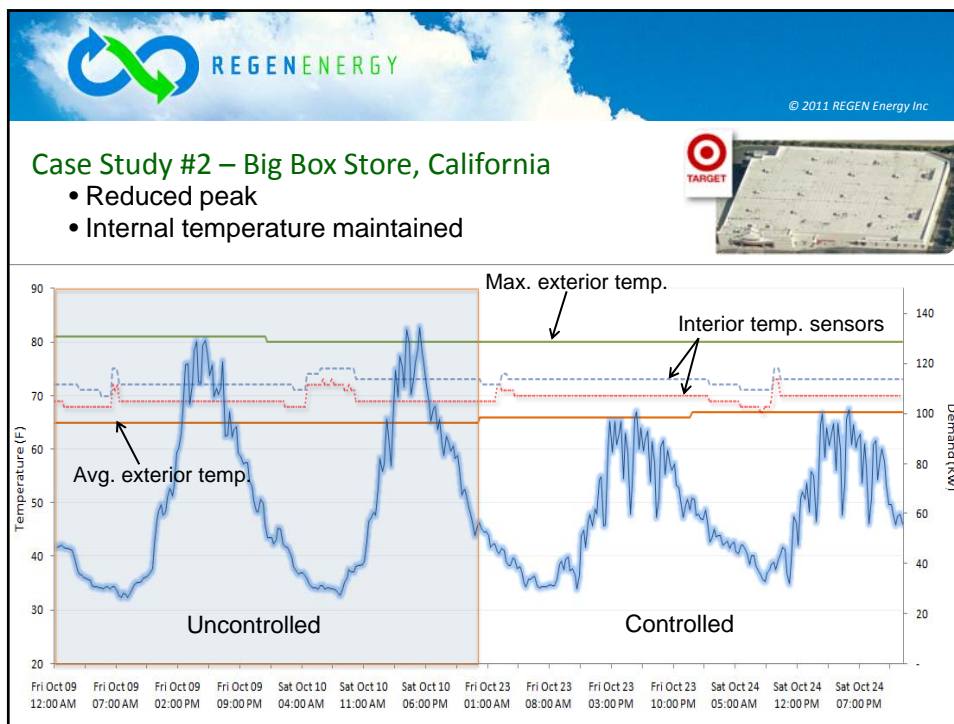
REGENENERGY

© 2011 REGEN Energy Inc

Case Study #2 – Big Box Store, California
• Reduced peak
• Internal temperature maintained

TARGET

Max. exterior temp.

Interior temp. sensors

Avg. exterior temp.

Uncontrolled

Controlled

Temperature (F)

Demand (kW)

90
80
70
60
50
40
30
20

140
120
100
80
60
40
20
-

Fri Oct 09 12:00 AM
Fri Oct 09 07:00 AM
Fri Oct 09 02:00 PM
Fri Oct 09 09:00 PM
Sat Oct 10 04:00 AM
Sat Oct 10 11:00 AM
Sat Oct 10 06:00 PM
Fri Oct 23 01:00 AM
Fri Oct 23 08:00 AM
Fri Oct 23 03:00 PM
Fri Oct 23 10:00 PM
Sat Oct 24 05:00 AM
Sat Oct 24 12:00 PM
Sat Oct 24 07:00 PM